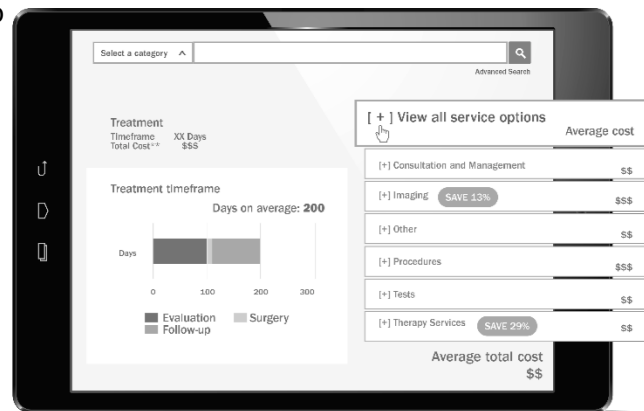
Select a category ^

Advanced Search

Treatment
Timeframe XX Days
Total Cost** $$$

[ + ] View all service options
Average cost

[+] Consultation and Management $$
[+] Imaging SAVE 13% $$$
[+] Other $$
[+] Procedures $$$
[+] Tests $$
[+] Therapy Services SAVE 29% $$

Average total cost
$$

Treatment timeframe
Days on average: 200

Days

0 100 200 300

Evaluation Surgery
Follow-up